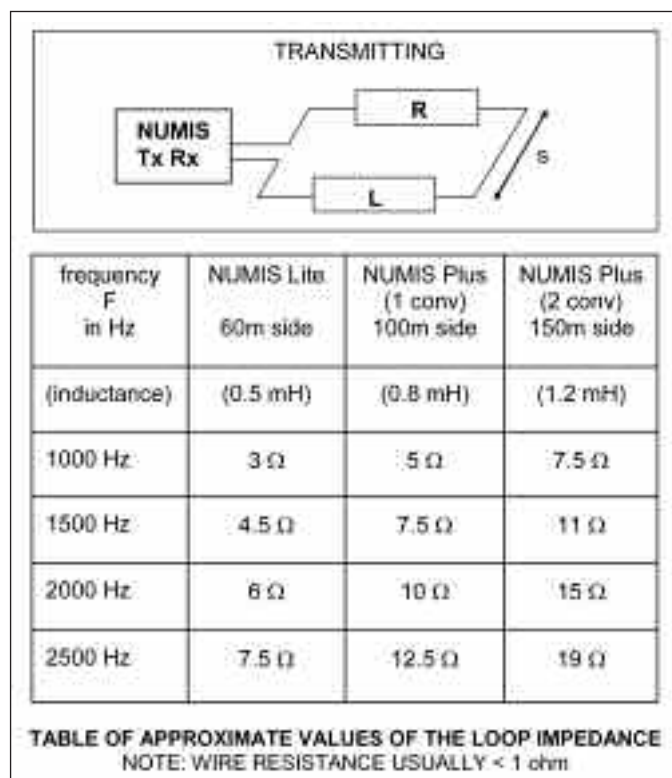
TRANSMITTING

NUMIS Tx Rx

R

L

S

| frequency F in Hz | NUMIS Lite 60m side | NUMIS Plus (1 conv) 100m side | NUMIS Plus (2 conv) 150m side |
|---|---|---|---|
| (inductance) | (0.5 mH) | (0.8 mH) | (1.2 mH) |
| 1000 Hz | 3 Ω | 5 Ω | 7.5 Ω |
| 1500 Hz | 4.5 Ω | 7.5 Ω | 11 Ω |
| 2000 Hz | 6 Ω | 10 Ω | 15 Ω |
| 2500 Hz | 7.5 Ω | 12.5 Ω | 19 Ω |

TABLE OF APPROXIMATE VALUES OF THE LOOP IMPEDANCE
NOTE: WIRE RESISTANCE USUALLY < 1 ohm